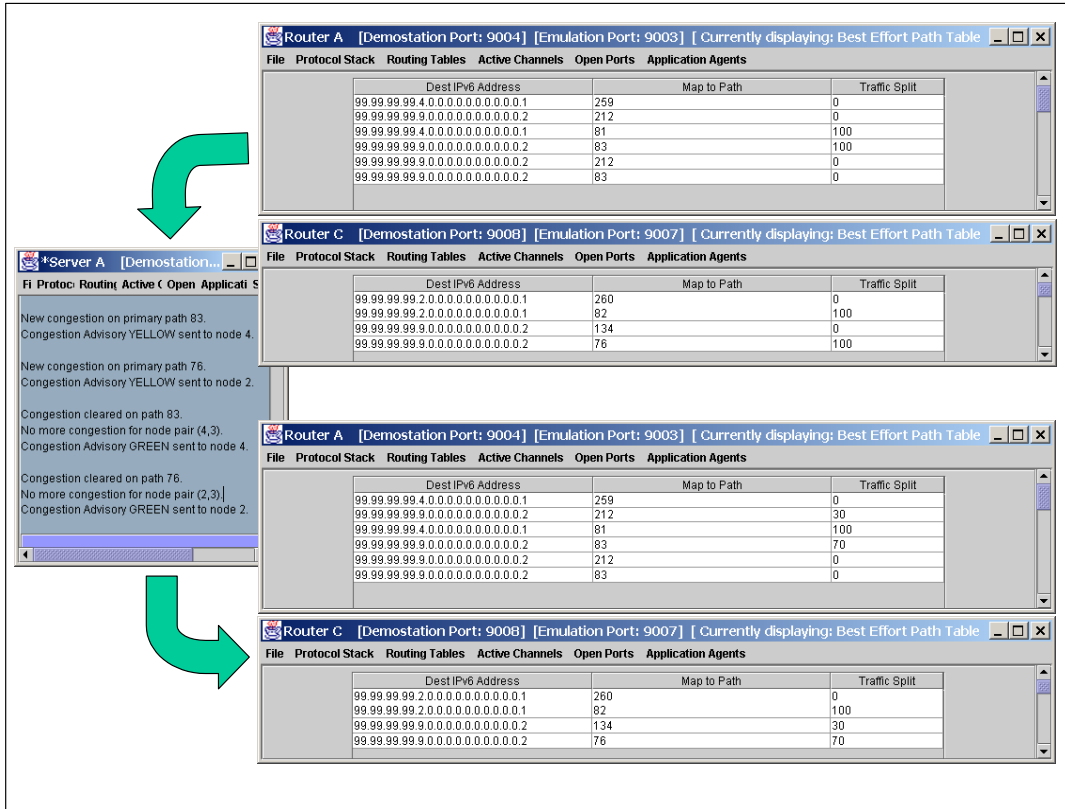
Router A [Demostation Port: 9004] [Emulation Port: 9003] [ Currently displaying: Best Effort Path Table

File Protocol Stack Routing Tables Active Channels Open Ports Application Agents

| Dest IPv6 Address | Map to Path | Traffic Split |
|---|---|---|
| 99.99.99.99.4.0.0.0.0.0.0.0.0.0.0.1 | 259 | 0 |
| 99.99.99.99.9.0.0.0.0.0.0.0.0.0.0.2 | 212 | 0 |
| 99.99.99.99.4.0.0.0.0.0.0.0.0.0.0.1 | 81 | 100 |
| 99.99.99.99.9.0.0.0.0.0.0.0.0.0.0.2 | 83 | 100 |
| 99.99.99.99.9.0.0.0.0.0.0.0.0.0.0.2 | 212 | 0 |
| 99.99.99.99.9.0.0.0.0.0.0.0.0.0.0.2 | 83 | 0 |

*Server A [Demostation...

Fi Protoc Routin Active ( Open Applicati S

New congestion on primary path 83.
Congestion Advisory YELLOW sent to node 4.

New congestion on primary path 76.
Congestion Advisory YELLOW sent to node 2.

Congestion cleared on path 83.
No more congestion for node pair (4,3).
Congestion Advisory GREEN sent to node 4.

Congestion cleared on path 76.
No more congestion for node pair (2,3).
Congestion Advisory GREEN sent to node 2.

Router C [Demostation Port: 9008] [Emulation Port: 9007] [ Currently displaying: Best Effort Path Table

File Protocol Stack Routing Tables Active Channels Open Ports Application Agents

| Dest IPv6 Address | Map to Path | Traffic Split |
|---|---|---|
| 99.99.99.99.2.0.0.0.0.0.0.0.0.0.0.1 | 260 | 0 |
| 99.99.99.99.2.0.0.0.0.0.0.0.0.0.0.1 | 82 | 100 |
| 99.99.99.99.9.0.0.0.0.0.0.0.0.0.0.2 | 134 | 0 |
| 99.99.99.99.9.0.0.0.0.0.0.0.0.0.0.2 | 76 | 100 |

Router A [Demostation Port: 9004] [Emulation Port: 9003] [ Currently displaying: Best Effort Path Table

File Protocol Stack Routing Tables Active Channels Open Ports Application Agents

| Dest IPv6 Address | Map to Path | Traffic Split |
|---|---|---|
| 99.99.99.99.4.0.0.0.0.0.0.0.0.0.0.1 | 259 | 0 |
| 99.99.99.99.9.0.0.0.0.0.0.0.0.0.0.2 | 212 | 30 |
| 99.99.99.99.4.0.0.0.0.0.0.0.0.0.0.1 | 81 | 100 |
| 99.99.99.99.9.0.0.0.0.0.0.0.0.0.0.2 | 83 | 70 |
| 99.99.99.99.9.0.0.0.0.0.0.0.0.0.0.2 | 212 | 0 |
| 99.99.99.99.9.0.0.0.0.0.0.0.0.0.0.2 | 83 | 0 |

Router C [Demostation Port: 9008] [Emulation Port: 9007] [ Currently displaying: Best Effort Path Table

File Protocol Stack Routing Tables Active Channels Open Ports Application Agents

| Dest IPv6 Address | Map to Path | Traffic Split |
|---|---|---|
| 99.99.99.99.2.0.0.0.0.0.0.0.0.0.0.1 | 260 | 0 |
| 99.99.99.99.2.0.0.0.0.0.0.0.0.0.0.1 | 82 | 100 |
| 99.99.99.99.9.0.0.0.0.0.0.0.0.0.0.2 | 134 | 30 |
| 99.99.99.99.9.0.0.0.0.0.0.0.0.0.0.2 | 76 | 70 |